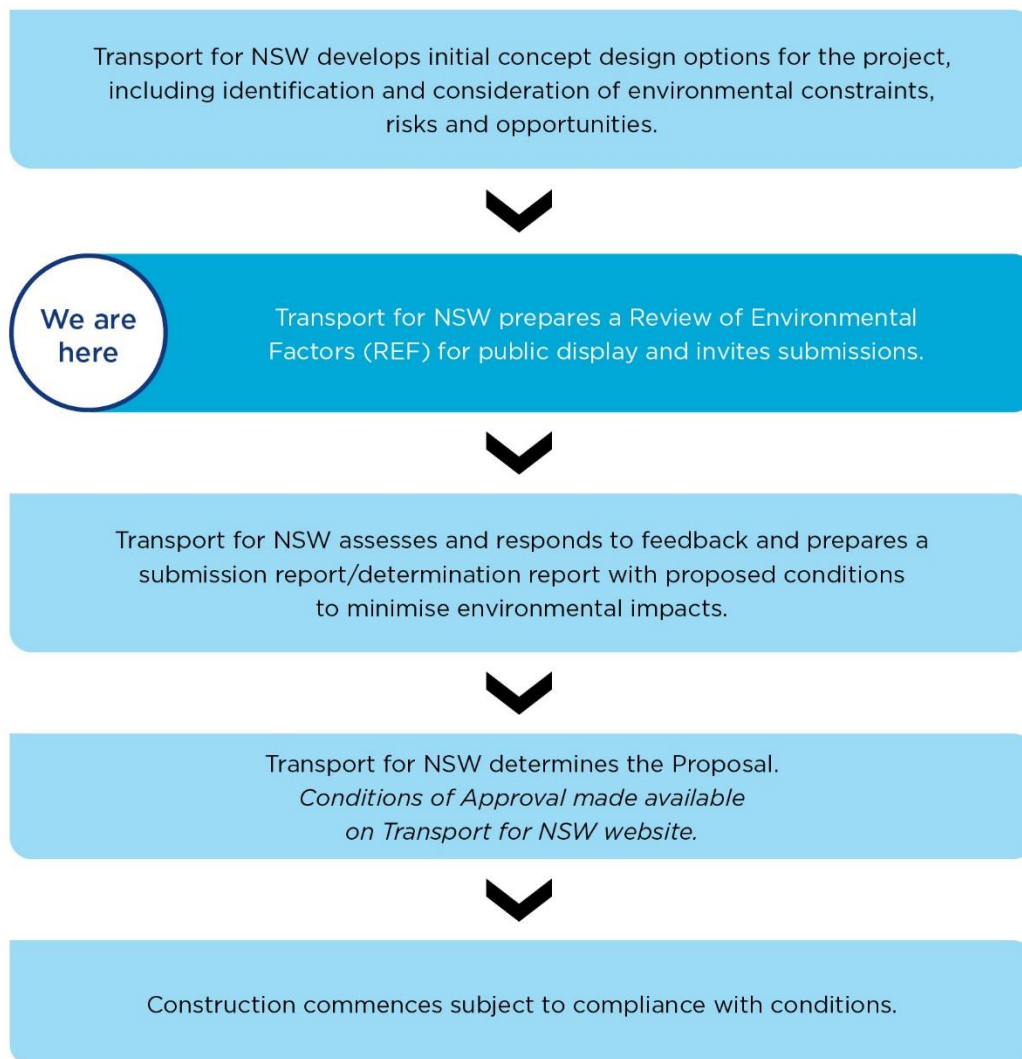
Transport for NSW develops initial concept design options for the project, including identification and consideration of environmental constraints, risks and opportunities.

We are here

Transport for NSW prepares a Review of Environmental Factors (REF) for public display and invites submissions.

Transport for NSW assesses and responds to feedback and prepares a submission report/determination report with proposed conditions to minimise environmental impacts.

Transport for NSW determines the Proposal.
Conditions of Approval made available on Transport for NSW website.

Construction commences subject to compliance with conditions.